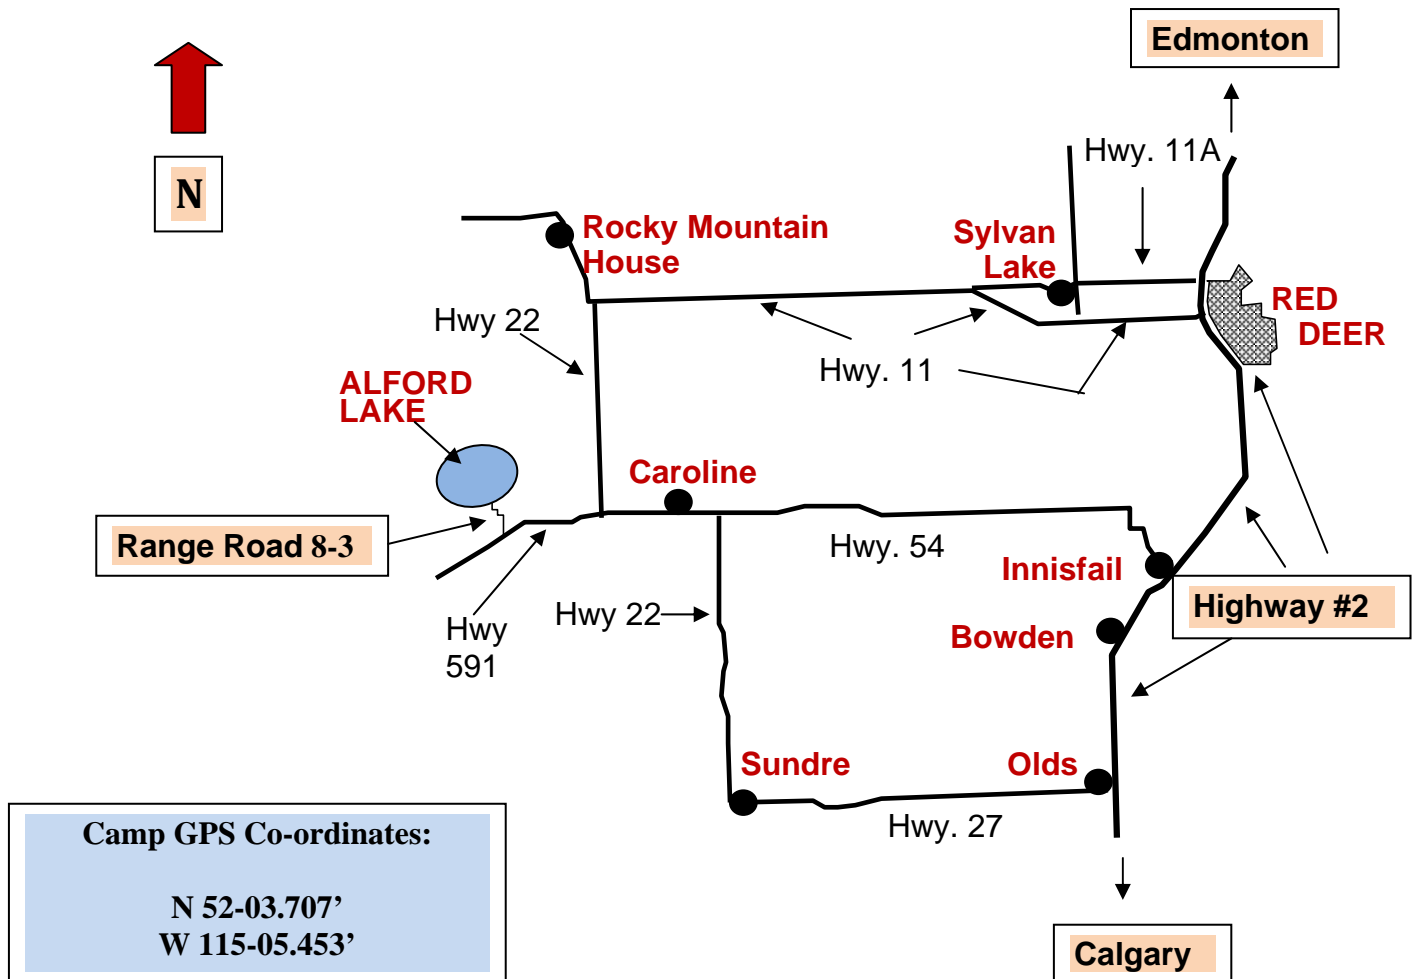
N

Edmonton

Hwy. 11A

Rocky Mountain House

Sylvan Lake

RED DEER

Hwy 22

Hwy. 11

ALFORD LAKE

Caroline

Range Road 8-3

Hwy. 54

Innisfail

Highway #2

Hwy 591

Hwy 22

Bowden

Sundre

Olds

Hwy. 27

Camp GPS Co-ordinates:

N 52-03.707’
W 115-05.453’

Calgary